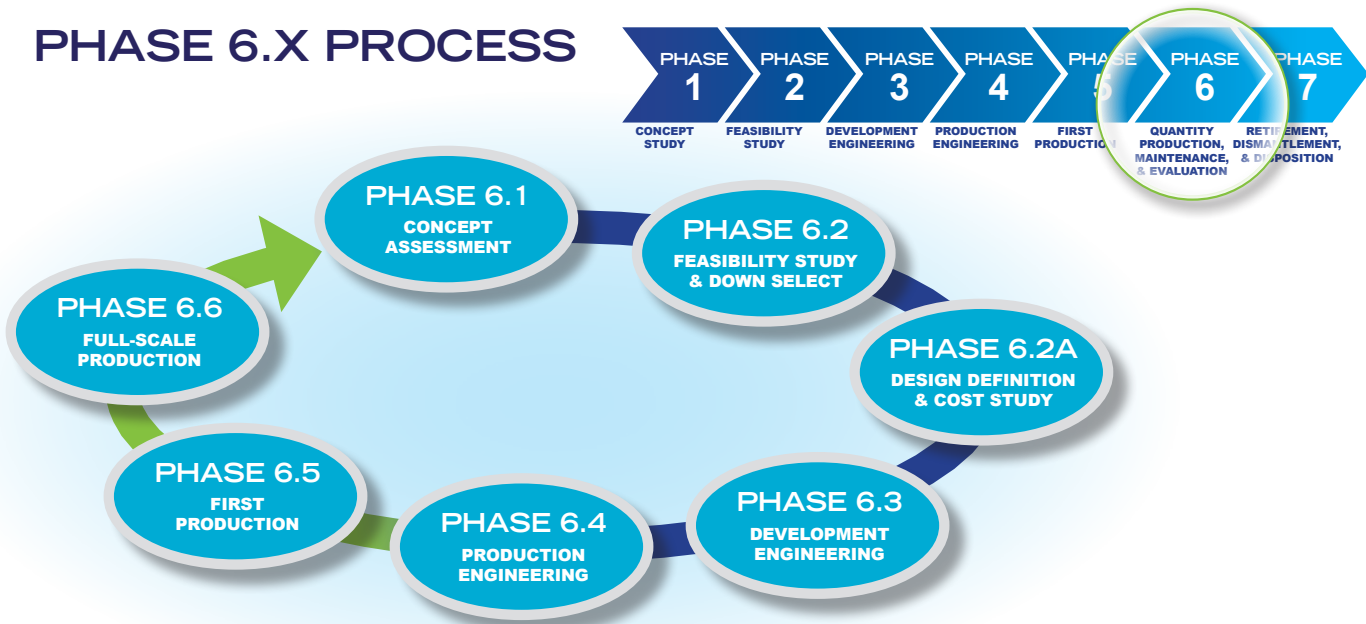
PHASE 6.X PROCESS

PHASE 1
CONCEPT STUDY

PHASE 2
FEASIBILITY STUDY

PHASE 3
DEVELOPMENT ENGINEERING

PHASE 4
PRODUCTION ENGINEERING

PHASE 5
FIRST PRODUCTION

PHASE 6
QUANTITY PRODUCTION, MAINTENANCE, & EVALUATION

PHASE 7
RETIREMENT, DISMANTLEMENT, & DISPOSITION

PHASE 6.1
CONCEPT ASSESSMENT

PHASE 6.2
FEASIBILITY STUDY & DOWN SELECT

PHASE 6.2A
DESIGN DEFINITION & COST STUDY

PHASE 6.3
DEVELOPMENT ENGINEERING

PHASE 6.4
PRODUCTION ENGINEERING

PHASE 6.5
FIRST PRODUCTION

PHASE 6.6
FULL-SCALE PRODUCTION